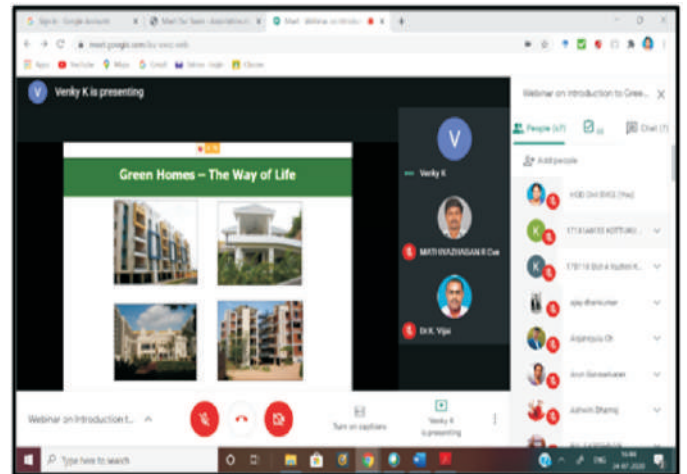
Sign in - Google Accounts
Meet Our Team - association
Meet - Webinar on Introduc
meet.google.com
Apps YouTube Maps Gmail Yahoo login Chrome

V Venky K is presenting

Green Homes – The Way of Life

V
Venky K
MATHIVAZHAGAN R Cse
Dr.K. Vijai

Webinar on Introduction to Green...
People (47) Chat (7)
Add people
HOD Civil SVCE (You)
171816451 KOTTURU
178116 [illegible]
ajay dhanukumar
Anjaneyulu Ch
Arun Saravanakumar
Ashwin Dhanraj

Webinar on Introduction t...
Turn on captions
Venky K is presenting

Type here to search
ENG 16:44 24-07-2020